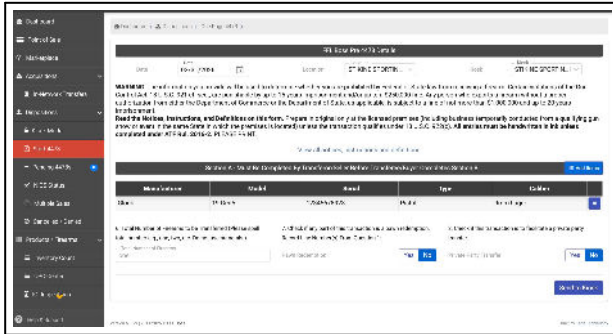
Dashboard
Point of Sale
Marketplace
Acquisitions
Inventory
4473
Multiple Sales
Products / Firearms

Edit 4473 Details

Date
Location
STIKINE SPORTING
Section A - Must Be Completed by Transferor/Seller Before Transfer

| Manufacturer | Model | Serial | Type | Caliber |
|---|---|---|---|---|
| Glock | 17 Gen 5 | | Pistol | 9mm Luger |

Yes No
Yes No
Yes No